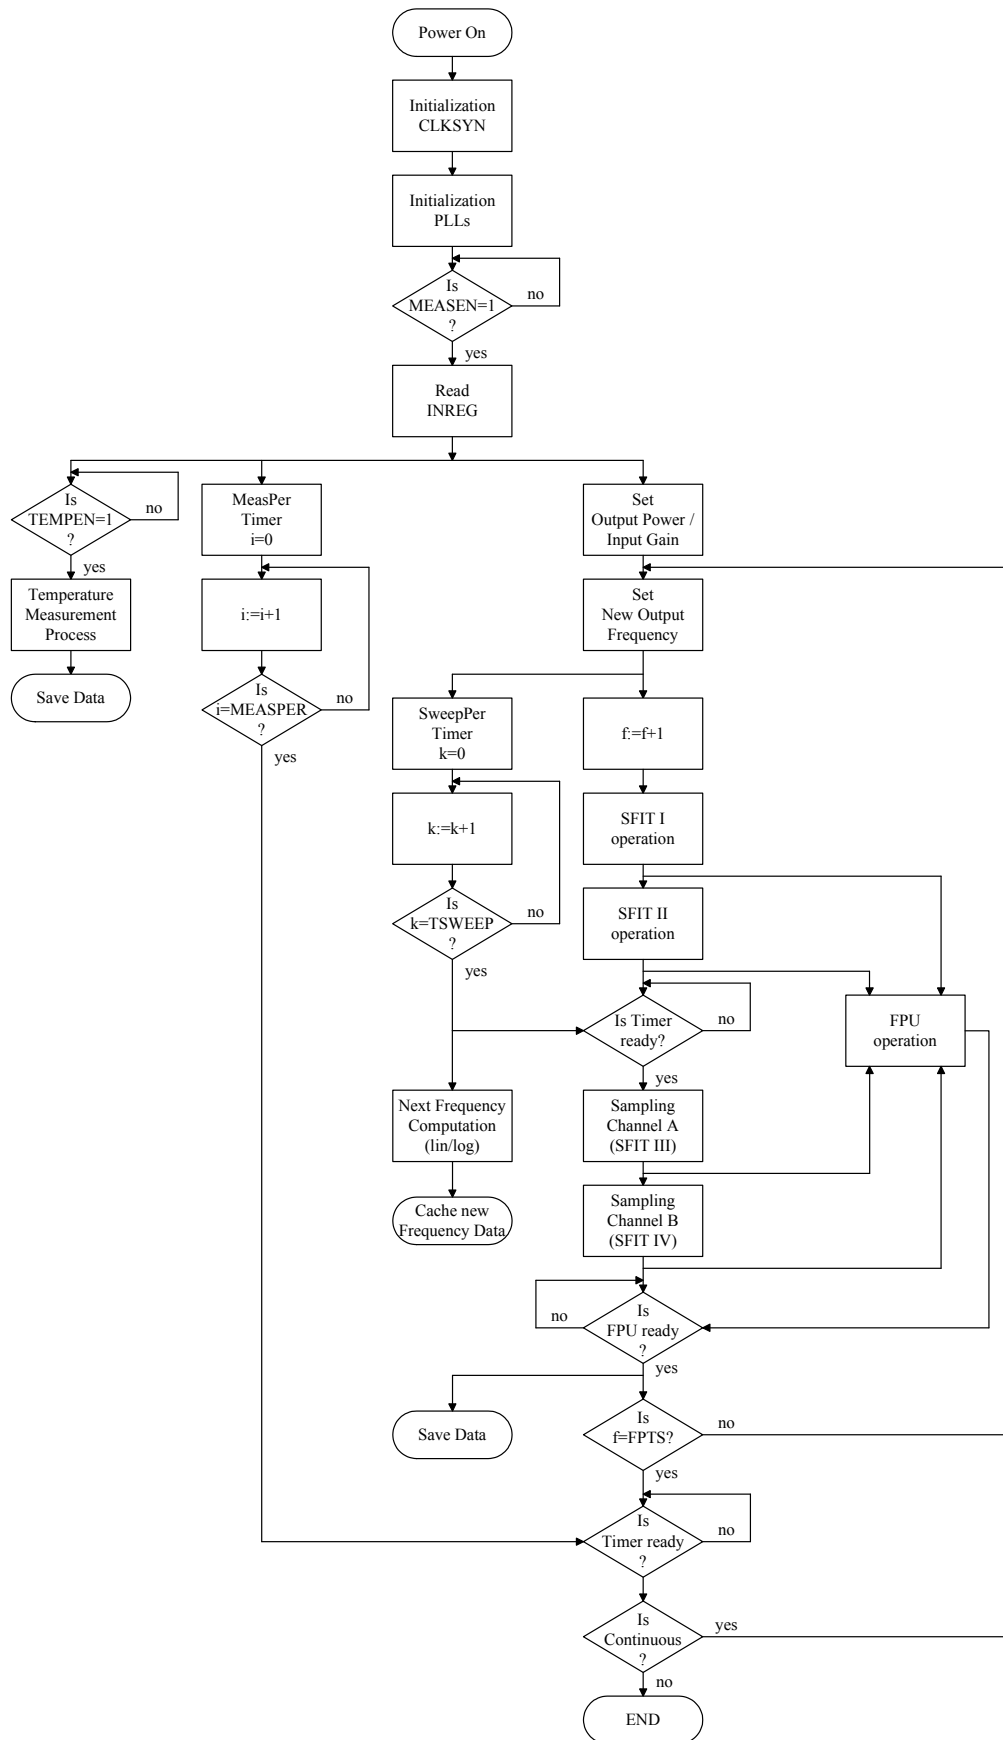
Power On

Initialization CLKSYN

Initialization PLLs

Is MEASEN=1 ?

no

yes

Read INREG

Is TEMPEN=1 ?

no

yes

Temperature Measurement Process

Save Data

MeasPer Timer i=0

i:=i+1

Is i=MEASPER ?

no

yes

Set Output Power / Input Gain

Set New Output Frequency

SweepPer Timer k=0

k:=k+1

Is k=TSWEEP ?

no

yes

Next Frequency Computation (lin/log)

Cache new Frequency Data

f:=f+1

SFIT I operation

SFIT II operation

Is Timer ready?

no

yes

FPU operation

Sampling Channel A (SFIT III)

Sampling Channel B (SFIT IV)

Is FPU ready ?

no

yes

Save Data

Is f=FPTS?

no

yes

Is Timer ready ?

no

Is Continuous ?

yes

no

END